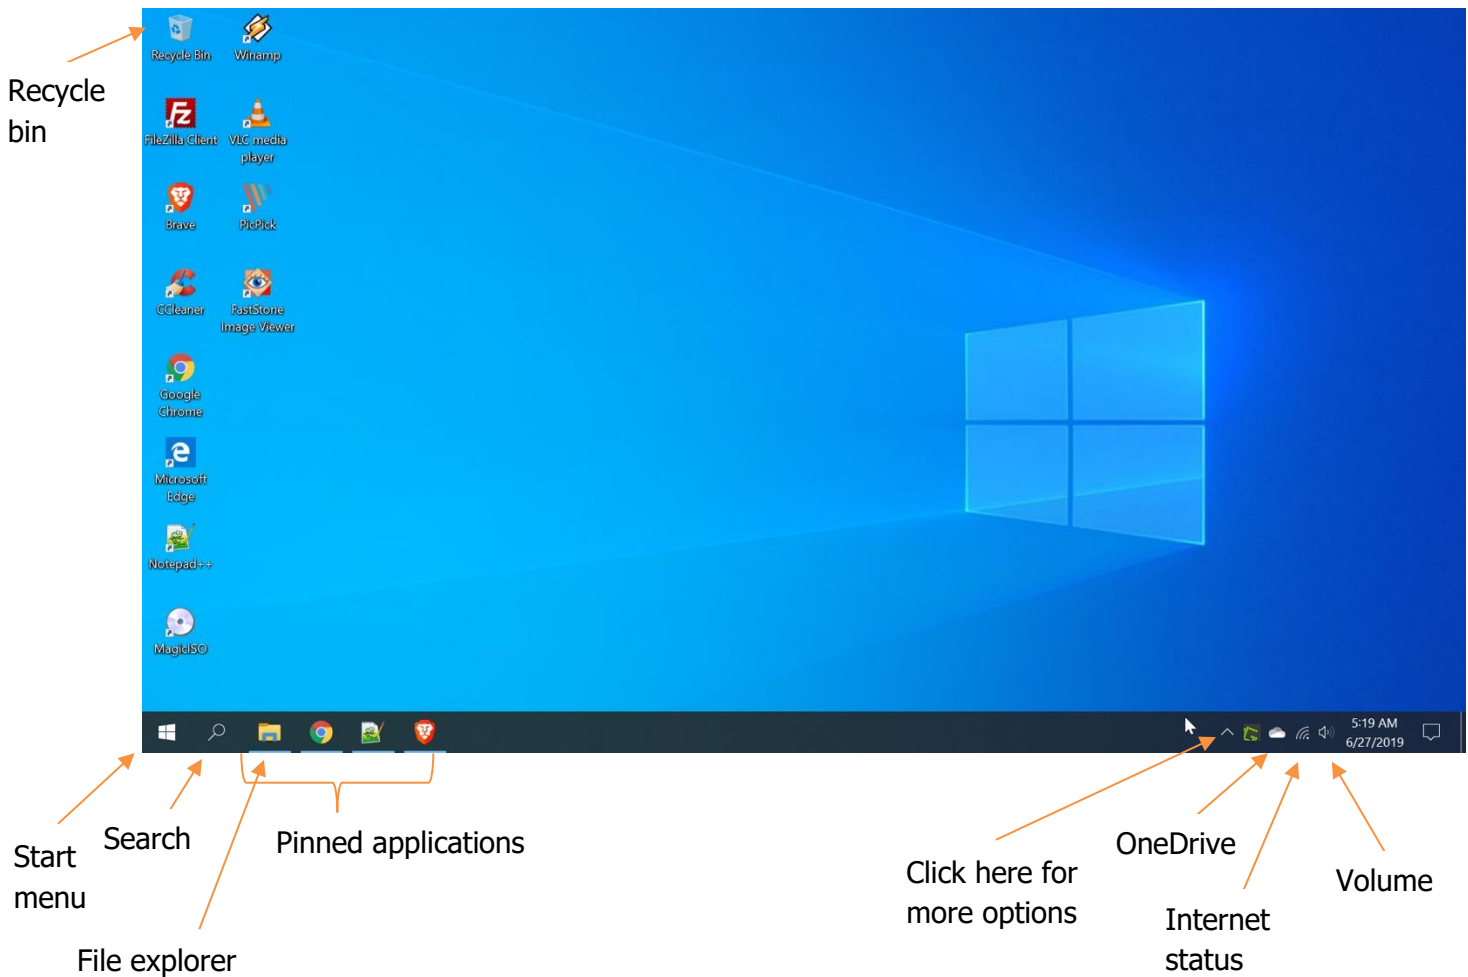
Recycle bin

Recycle Bin
Winamp
FileZilla Client
VLC media player
Brave
PicPick
CCleaner
FastStone Image Viewer
Google Chrome
Microsoft Edge
Notepad++
MagicISO

5:19 AM
6/27/2019

Start menu

Search

Pinned applications

File explorer

Click here for more options

OneDrive

Internet status

Volume